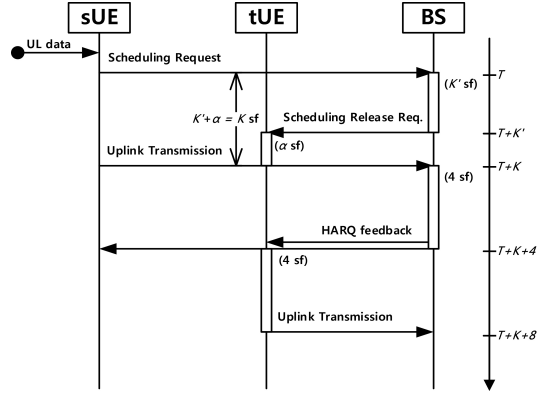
sUE
tUE
BS
UL data
Scheduling Request
$(K'$ sf)
$T$
$K'+\alpha = K$ sf
Scheduling Release Req.
$T+K'$
($\alpha$ sf)
Uplink Transmission
$T+K$
(4 sf)
HARQ feedback
$T+K+4$
(4 sf)
Uplink Transmission
$T+K+8$